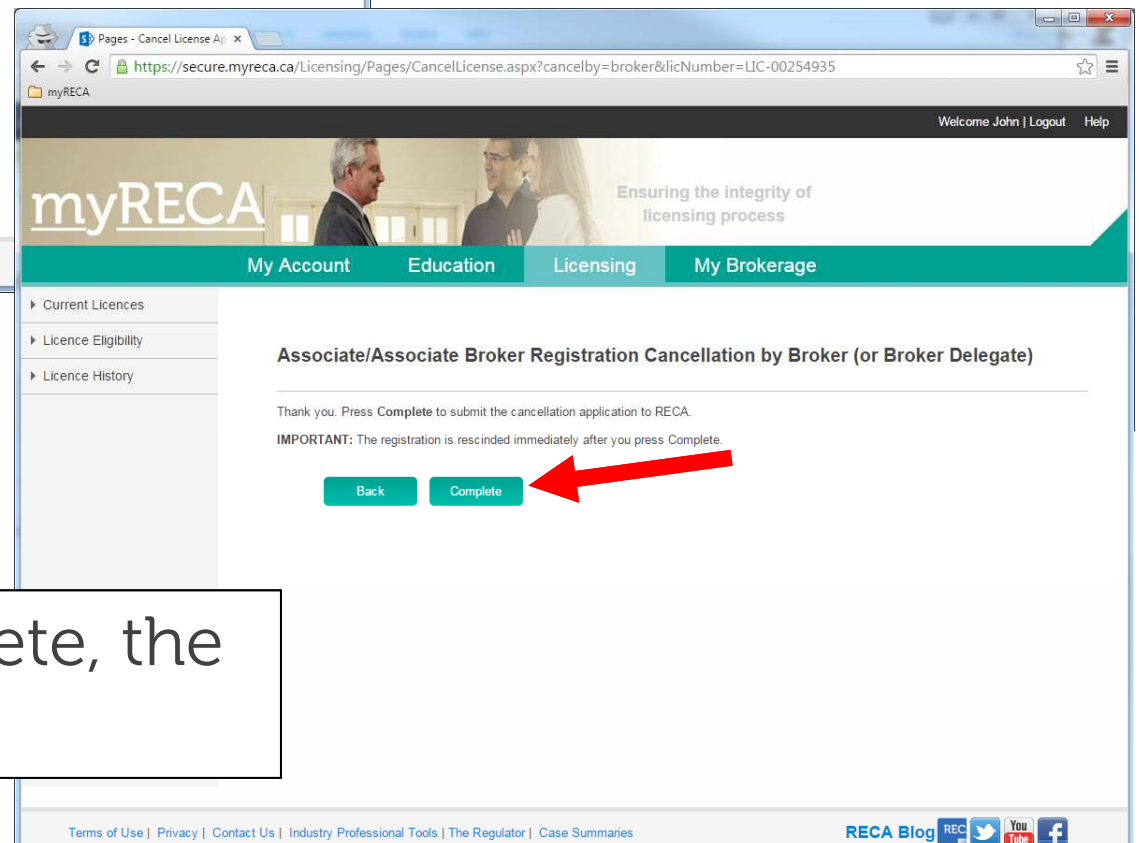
Pages - Cancel License Ap ×

https://secure.myreca.ca/Licensing/Pages/CancelLicense.aspx?cancelby=broker&licNumber=LIC-00254935

myRECA

Welcome John | Logout Help

myRECA

Ensuring the integrity of licensing process

My Account Education Licensing My Brokerage

Current Licences

Licence Eligibility

Licence History

Associate/Associate Broker Registration Cancellation by Broker (or Broker Delegate)

Thank you. Press **Complete** to submit the cancellation application to RECA.

**IMPORTANT:** The registration is rescinded immediately after you press Complete.

Back Complete

ete, the

Terms of Use | Privacy | Contact Us | Industry Professional Tools | The Regulator | Case Summaries

RECA Blog RECA You Tube